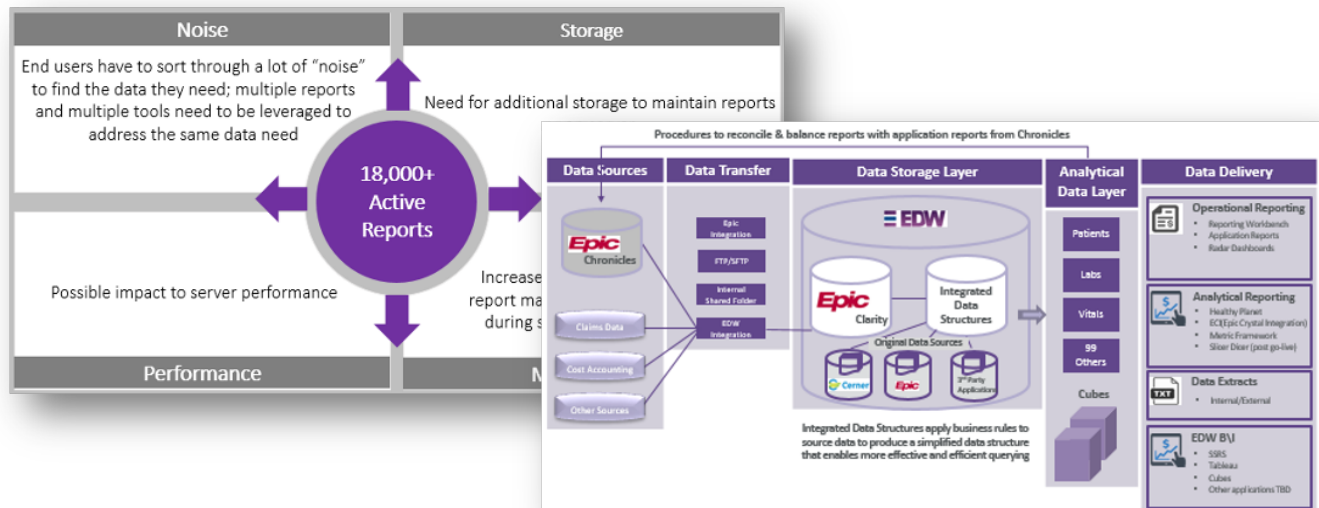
Noise

End users have to sort through a lot of "noise" to find the data they need; multiple reports and multiple tools need to be leveraged to address the same data need

Storage

Need for additional storage to maintain reports

18,000+ Active Reports

Possible impact to server performance

Increase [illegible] report ma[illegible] during s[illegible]

Performance

M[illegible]

Procedures to reconcile & balance reports with application reports from Chronicles

Data Sources

Epic Chronicles

Claims Data

Cost Accounting

Other Sources

Data Transfer

Epic Integration

FTP/SFTP

Internal Shared Folder

EDW Integration

Data Storage Layer

EDW

Epic Clarity

Integrated Data Structures

Original Data Sources

Cerner

Epic

3rd Party Applications

Integrated Data Structures apply business rules to source data to produce a simplified data structure that enables more effective and efficient querying

Analytical Data Layer

Patients

Labs

Vitals

99 Others

Cubes

Data Delivery

Operational Reporting
• Reporting Workbench
• Application Reports
• Radar Dashboards

Analytical Reporting
• Healthy Planet
• ECI(Epic Crystal Integration)
• Metric Framework
• Slicer Dicer (post go-live)

TXT

Data Extracts
• Internal/External

EDW BI\I
• SSRS
• Tableau
• Cubes
• Other applications TBD